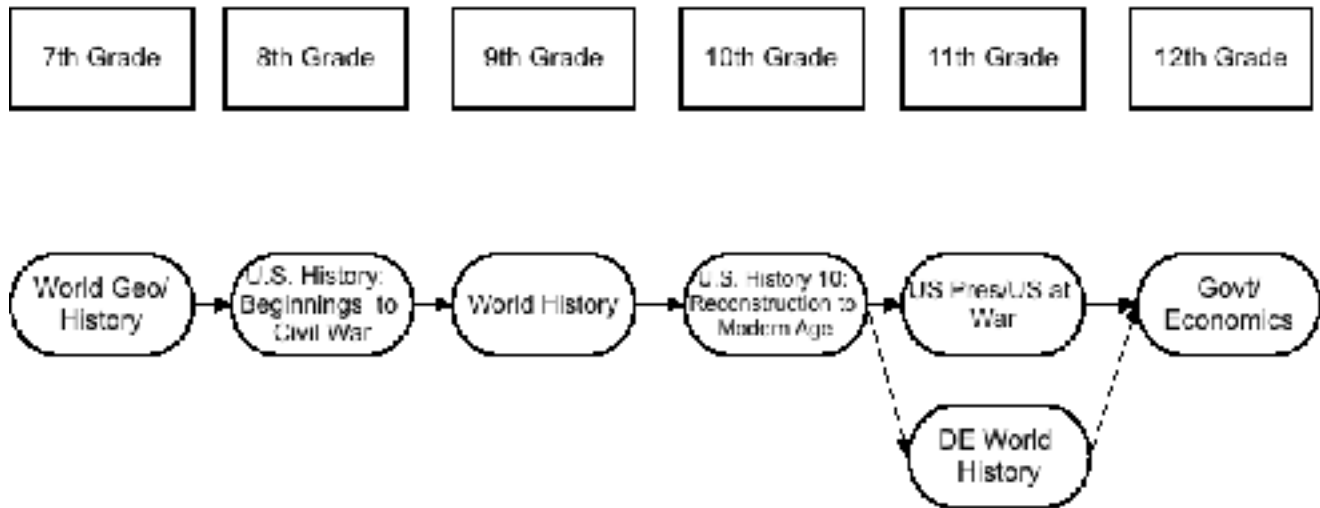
7th Grade

8th Grade

9th Grade

10th Grade

11th Grade

12th Grade

World Geo/ History

U.S. History: Beginnings to Civil War

World History

U.S. History 10: Reconstruction to Modern Age

US Pres/US at War

Govt/ Economics

DE World History